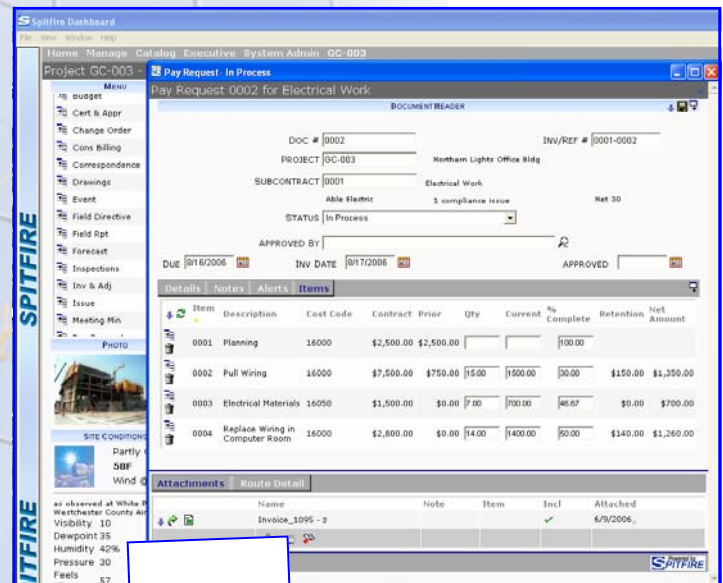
Spitfire Dashboard
File View Window Help
Home Manage Catalog Executive System Admin GC-003
Project GC-003
MENU
Budget
Cert & Appr
Change Order
Cons Billing
Correspondence
Drawings
Event
Field Directive
Field Rpt
Forecast
Inspections
Inv & Adj
Issue
Meeting Min
PHOTO
SITE CONDITIONS
Partly
58F
Wind
as observed at White P
Westchester County Ai
Visibility 10
Dewpoint 35
Humidity 42%
Pressure 30
Feels 57
SPITFIRE
SPITFIRE

Pay Request: In Process
Pay Request 0002 for Electrical Work
DOCUMENT HEADER
DOC # 0002
INV/REF # 0001-0002
PROJECT GC-003 Northern Lights Office Bldg
SUBCONTRACT 0001 Electrical Work
Able Electric 1 compliance issue Net 30
STATUS In Process
APPROVED BY
DUE 8/16/2006 INV DATE 8/17/2006 APPROVED

Details Notes Alerts Items

| Item | Description | Cost Code | Contract | Prior | Qty | Current | % Complete | Retention | Net Amount |
|---|---|---|---|---|---|---|---|---|---|
| 0001 | Planning | 16000 | $2,500.00 | $2,500.00 | | | 100.00 | | |
| 0002 | Pull Wiring | 16000 | $7,500.00 | $750.00 | 15.00 | 1500.00 | 30.00 | $150.00 | $1,350.00 |
| 0003 | Electrical Materials | 16050 | $1,500.00 | $0.00 | 7.00 | 700.00 | 46.67 | $0.00 | $700.00 |
| 0004 | Replace Wiring in Computer Room | 16000 | $2,800.00 | $0.00 | 14.00 | 1400.00 | 50.00 | $140.00 | $1,260.00 |

Attachments Route Detail

| Name | Note | Item | Incl | Attached |
|---|---|---|---|---|
| Invoice_1095 - 2 | | | ✓ | 6/9/2006 |

Powered by SPITFIRE